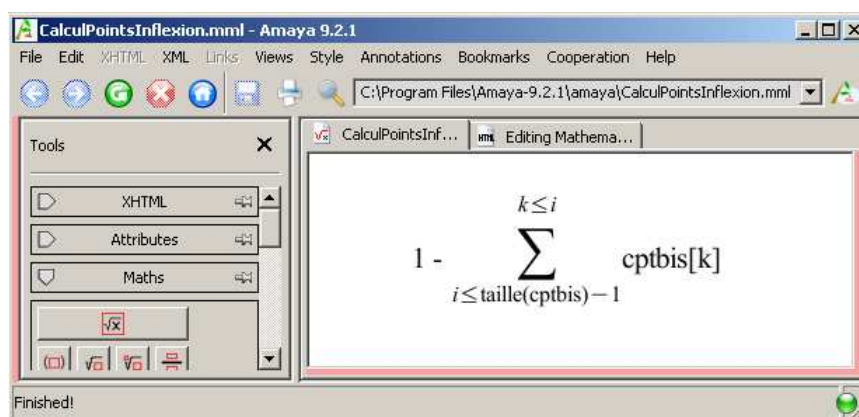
CalculPointsInflexion.mml - Amaya 9.2.1

File Edit XHTML XML Links Views Style Annotations Bookmarks Cooperation Help

C:\Program Files\Amaya-9.2.1\amaya\CalculPointsInflexion.mml

Tools

XHTML

Attributes

Maths

CalculPointsInf...

Editing Mathema...

$1 - \sum_{i \leq \text{taille(cptbis)} - 1}^{k \leq i} \text{cptbis[k]}$

Finished!